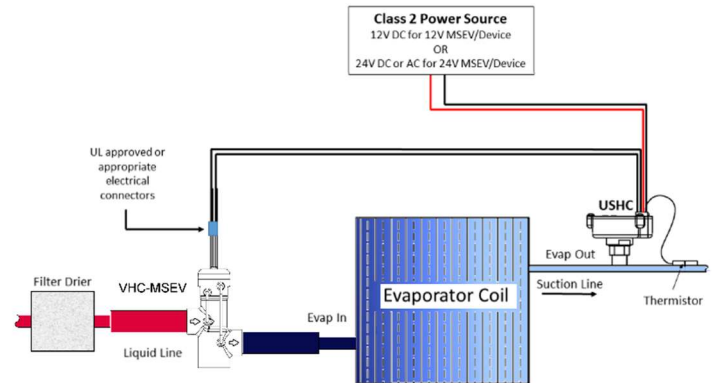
Class 2 Power Source
12V DC for 12V MSEV/Device
OR
24V DC or AC for 24V MSEV/Device

UL approved or appropriate electrical connectors

USHC

Filter Drier

VHC-MSEV

Evaporator Coil

Evap Out

Suction Line

Thermistor

Evap In

Liquid Line